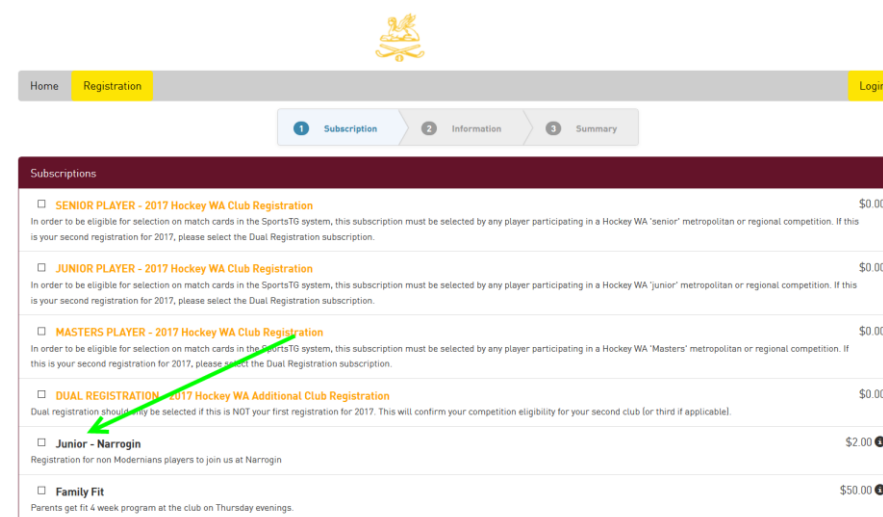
Home Registration Login

1 Subscription 2 Information 3 Summary

Subscriptions

☐ SENIOR PLAYER - 2017 Hockey WA Club Registration $0.00

In order to be eligible for selection on match cards in the SportsTG system, this subscription must be selected by any player participating in a Hockey WA 'senior' metropolitan or regional competition. If this is your second registration for 2017, please select the Dual Registration subscription.

☐ JUNIOR PLAYER - 2017 Hockey WA Club Registration $0.00

In order to be eligible for selection on match cards in the SportsTG system, this subscription must be selected by any player participating in a Hockey WA 'junior' metropolitan or regional competition. If this is your second registration for 2017, please select the Dual Registration subscription.

☐ MASTERS PLAYER - 2017 Hockey WA Club Registration $0.00

In order to be eligible for selection on match cards in the SportsTG system, this subscription must be selected by any player participating in a Hockey WA 'Masters' metropolitan or regional competition. If this is your second registration for 2017, please select the Dual Registration subscription.

☐ DUAL REGISTRATION - 2017 Hockey WA Additional Club Registration $0.00

Dual registration should only be selected if this is NOT your first registration for 2017. This will confirm your competition eligibility for your second club (or third if applicable).

☐ Junior - Narrogin $2.00

Registration for non Modernians players to join us at Narrogin

☐ Family Fit $50.00

Parents get fit 4 week program at the club on Thursday evenings.